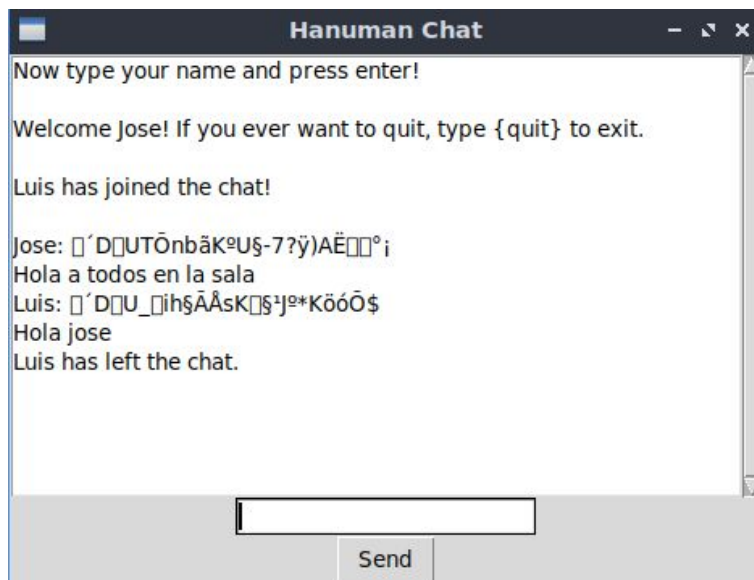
Hanuman Chat

Now type your name and press enter!

Welcome Jose! If you ever want to quit, type {quit} to exit.

Luis has joined the chat!

Jose: ▯´D▯UTŌnbãKºU§-7?ÿ)AË▯▯°¡
Hola a todos en la sala
Luis: ▯´D▯U_▯ih§ĀÅsK▯§¹Jº*KöóŌ$
Hola jose
Luis has left the chat.

Send